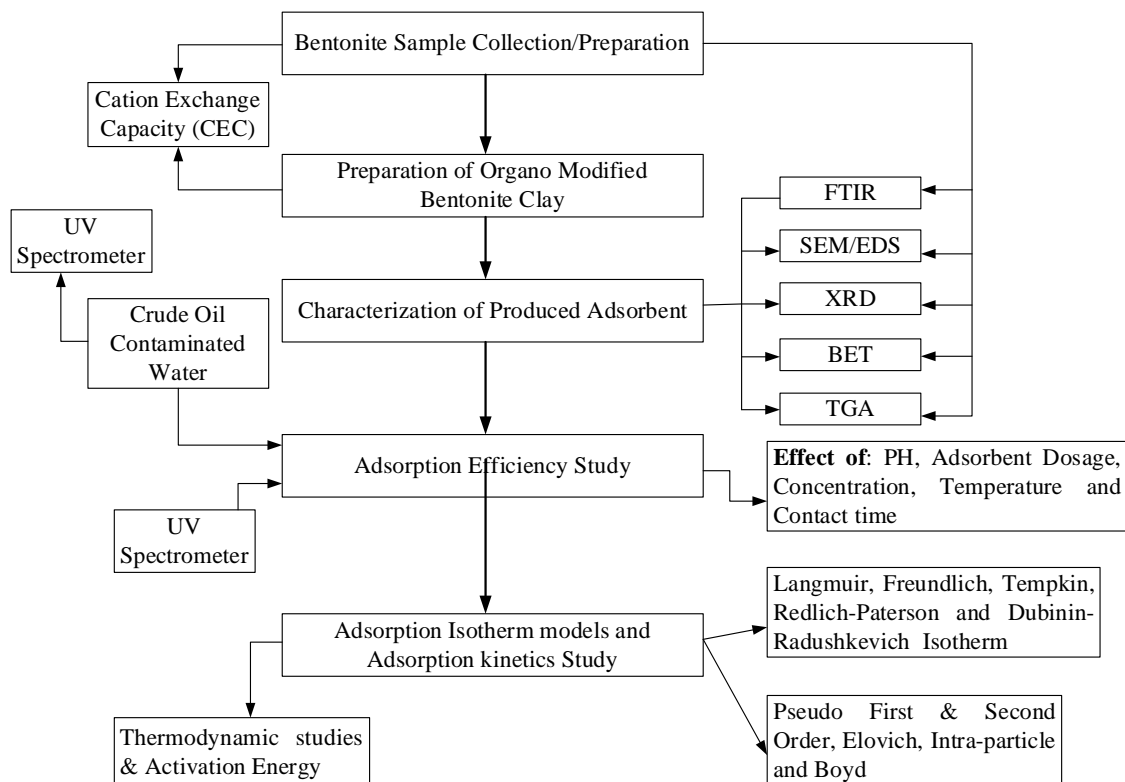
Bentonite Sample Collection/Preparation

Cation Exchange Capacity (CEC)

Preparation of Organo Modified Bentonite Clay

UV Spectrometer

FTIR

SEM/EDS

Crude Oil Contaminated Water

Characterization of Produced Adsorbent

XRD

BET

TGA

Adsorption Efficiency Study

**Effect of**: PH, Adsorbent Dosage, Concentration, Temperature and Contact time

UV Spectrometer

Langmuir, Freundlich, Tempkin, Redlich-Paterson and Dubinin-Radushkevich Isotherm

Adsorption Isotherm models and Adsorption kinetics Study

Pseudo First & Second Order, Elovich, Intra-particle and Boyd

Thermodynamic studies & Activation Energy